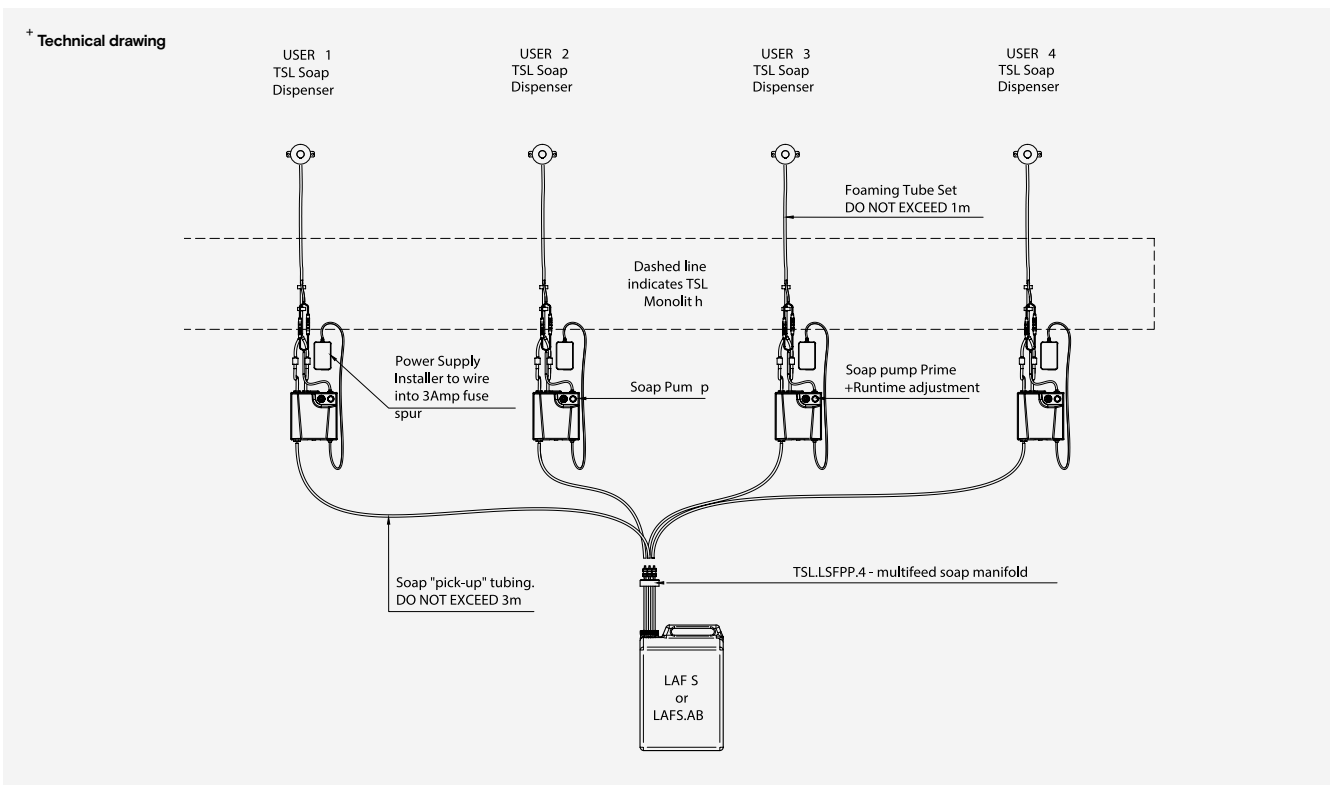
+ Technical drawing

USER 1
TSL Soap
Dispenser

USER 2
TSL Soap
Dispenser

USER 3
TSL Soap
Dispenser

USER 4
TSL Soap
Dispenser

Foaming Tube Set
DO NOT EXCEED 1m

Dashed line
indicates TSL
Monolit h

Power Supply
Installer to wire
into 3Amp fuse
spur

Soap Pum p

Soap pump Prime
+Runtime adjustment

TSL.LSFPP.4 - multifeed soap manifold

Soap "pick-up" tubing.
DO NOT EXCEED 3m

LAF S
or
LAFS.AB